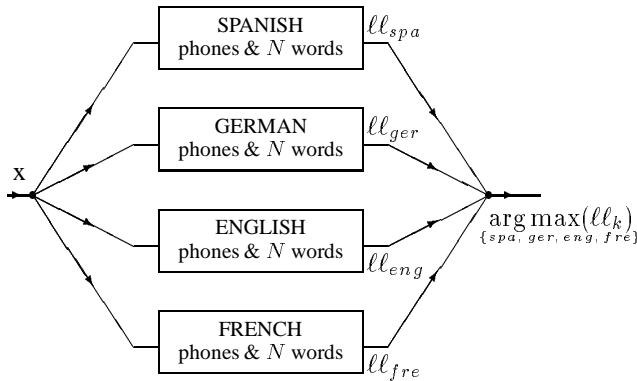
x

SPANISH
phones & $N$ words

$\ell\ell_{spa}$

GERMAN
phones & $N$ words

$\ell\ell_{ger}$

ENGLISH
phones & $N$ words

$\ell\ell_{eng}$

FRENCH
phones & $N$ words

$\ell\ell_{fre}$

$\underset{\{spa,\ ger,\ eng,\ fre\}}{\arg\max}(\ell\ell_k)$